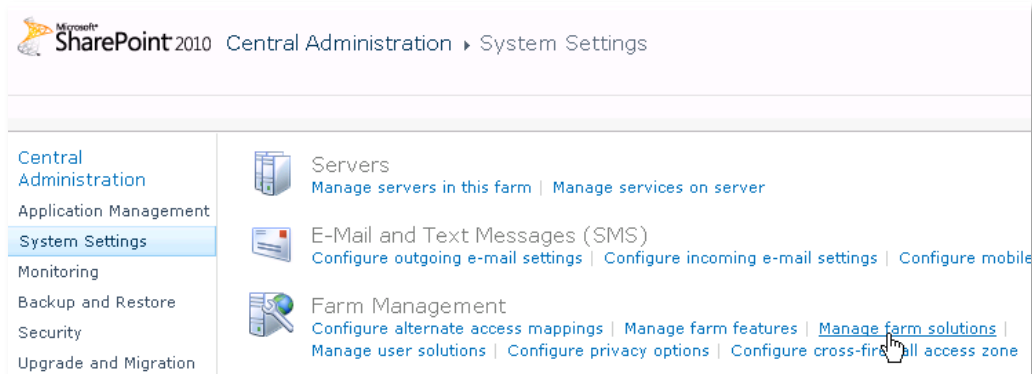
Microsoft® SharePoint 2010 Central Administration ▸ System Settings

Central Administration
Application Management
System Settings
Monitoring
Backup and Restore
Security
Upgrade and Migration

Servers
Manage servers in this farm | Manage services on server

E-Mail and Text Messages (SMS)
Configure outgoing e-mail settings | Configure incoming e-mail settings | Configure mobile

Farm Management
Configure alternate access mappings | Manage farm features | Manage farm solutions |
Manage user solutions | Configure privacy options | Configure cross-fir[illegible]all access zone